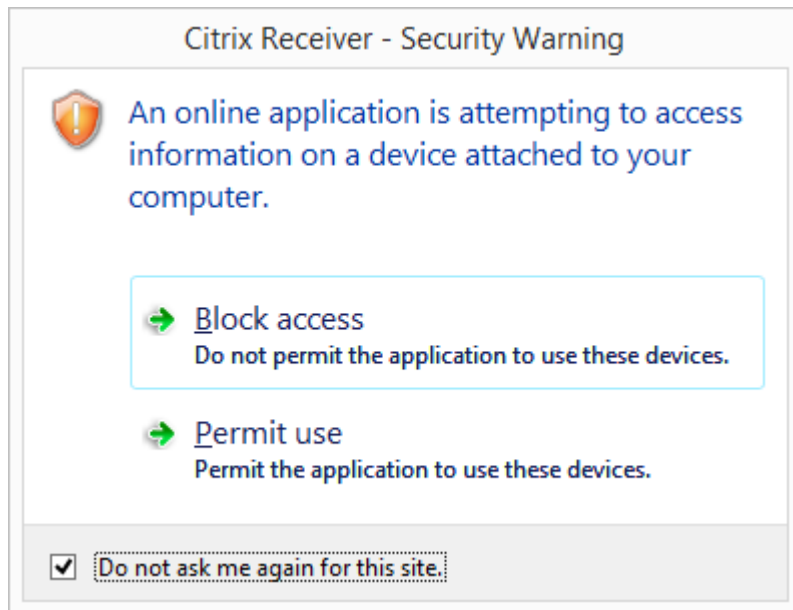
Citrix Receiver - Security Warning

An online application is attempting to access information on a device attached to your computer.

Block access
Do not permit the application to use these devices.

Permit use
Permit the application to use these devices.

Do not ask me again for this site.